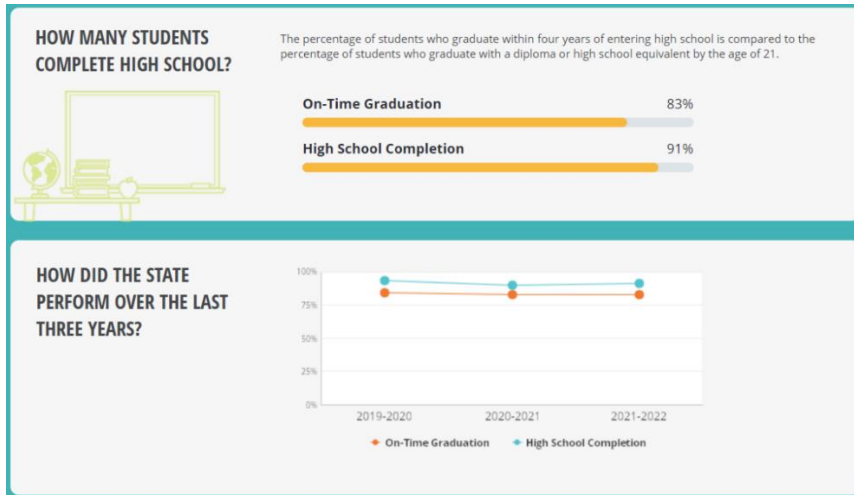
HOW MANY STUDENTS COMPLETE HIGH SCHOOL?

The percentage of students who graduate within four years of entering high school is compared to the percentage of students who graduate with a diploma or high school equivalent by the age of 21.

On-Time Graduation 83%

High School Completion 91%

HOW DID THE STATE PERFORM OVER THE LAST THREE YEARS?

100%
75%
50%
25%
0%
2019-2020
2020-2021
2021-2022

On-Time Graduation
High School Completion